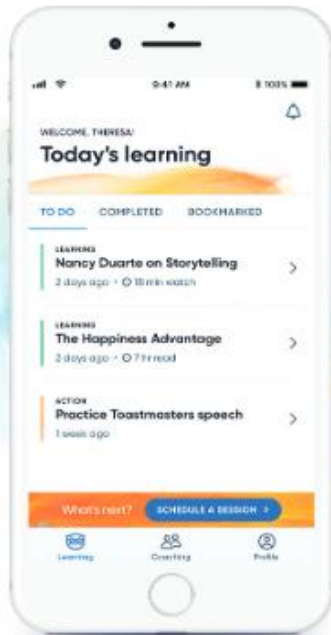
9:41 AM
100%

WELCOME, THERESA!
Today's learning

TO DO
COMPLETED
BOOKMARKED

LEARNING
Nancy Duarte on Storytelling
2 days ago • 18 min watch

LEARNING
The Happiness Advantage
2 days ago • 7 hr read

ACTION
Practice Toastmasters speech
1 week ago

What's next?
SCHEDULE A SESSION >

Learning
Coaching
Profile